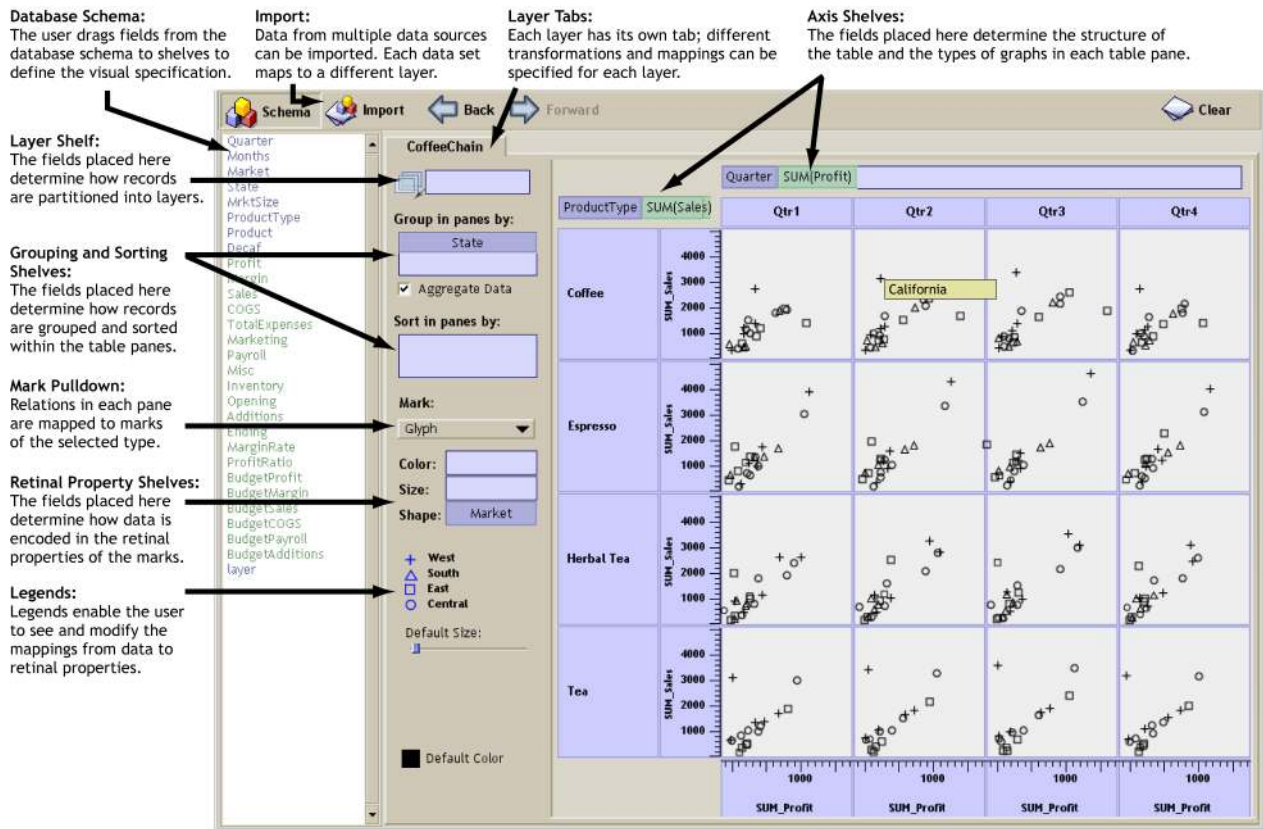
Database Schema:
The user drags fields from the database schema to shelves to define the visual specification.

Import:
Data from multiple data sources can be imported. Each data set maps to a different layer.

Layer Tabs:
Each layer has its own tab; different transformations and mappings can be specified for each layer.

Axis Shelves:
The fields placed here determine the structure of the table and the types of graphs in each table pane.

Schema Import Back Forward Clear

Layer Shelf:
The fields placed here determine how records are partitioned into layers.

Grouping and Sorting Shelves:
The fields placed here determine how records are grouped and sorted within the table panes.

Mark Pulldown:
Relations in each pane are mapped to marks of the selected type.

Retinal Property Shelves:
The fields placed here determine how data is encoded in the retinal properties of the marks.

Legends:
Legends enable the user to see and modify the mappings from data to retinal properties.

Quarter
Months
Market
State
MrktSize
ProductType
Product
Decaf
Profit
Margin
Sales
COGS
TotalExpenses
Marketing
Payroll
Misc
Inventory
Opening
Additions
Ending
MarginRate
ProfitRatio
BudgetProfit
BudgetMargin
BudgetSales
BudgetCOGS
BudgetPayroll
BudgetAdditions
layer

CoffeeChain

Group in panes by:
State
Aggregate Data
Sort in panes by:
Mark:
Glyph
Color:
Size:
Shape: Market
West
South
East
Central
Default Size:
Default Color

Quarter SUM(Profit)
ProductType SUM(Sales)

| | | Qtr1 | Qtr2 | Qtr3 | Qtr4 |
|---|---|---|---|---|---|
| Coffee | SUM_Sales 1000 2000 3000 4000 | | California | | |
| Espresso | SUM_Sales 1000 2000 3000 4000 | | | | |
| Herbal Tea | SUM_Sales 1000 2000 3000 4000 | | | | |
| Tea | SUM_Sales 1000 2000 3000 4000 | | | | |
| | | 1000 SUM_Profit | 1000 SUM_Profit | 1000 SUM_Profit | 1000 SUM_Profit |